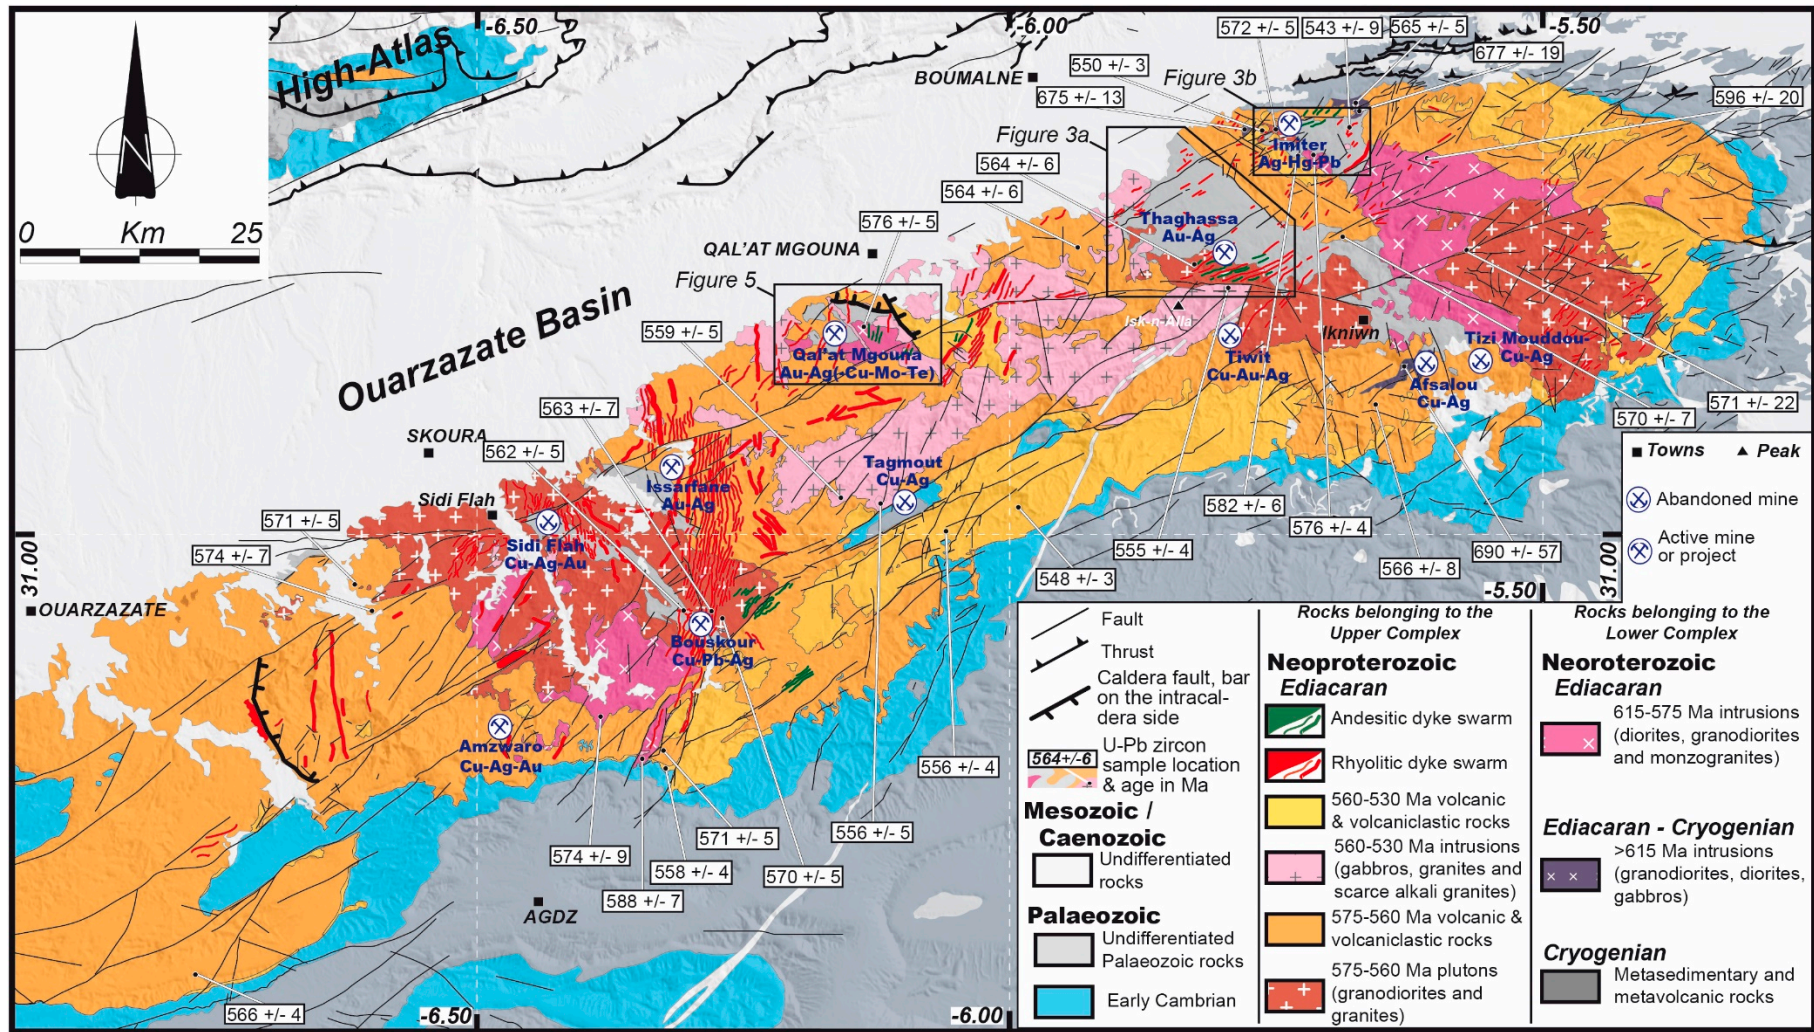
-6.50
-6.00
-5.50
High-Atlas
N
0 Km 25
BOUMALNE
572 +/- 5
543 +/- 9
565 +/- 5
677 +/- 19
550 +/- 3
Figure 3b
675 +/- 13
596 +/- 20
Figure 3a
564 +/- 6
Imiter Ag-Hg-Pb
564 +/- 6
576 +/- 5
Thaghassa Au-Ag
QAL'AT MGOUNA
Figure 5
Isk-n-Alla
Ikniwn
Ouarzazate Basin
559 +/- 5
Qal'at Mgouna Au-Ag(-Cu-Mo-Te)
Tiwit Cu-Au-Ag
Tizi Mouddou Cu-Ag
Afsalou Cu-Ag
571 +/- 22
570 +/- 7
563 +/- 7
SKOURA
562 +/- 5
Tagmout Cu-Ag
Issarfane Au-Ag
Sidi Flah
571 +/- 5
Sidi Flah Cu-Ag-Au
582 +/- 6
576 +/- 4
555 +/- 4
690 +/- 57
574 +/- 7
566 +/- 8
548 +/- 3
31.00
31.00
-5.50
OUARZAZATE
Bouskour Cu-Pb-Ag
Amzwaro Cu-Ag-Au
556 +/- 4
571 +/- 5
556 +/- 5
574 +/- 9
558 +/- 4
570 +/- 5
588 +/- 7
AGDZ
566 +/- 4
-6.50
-6.00
Towns
Peak
Abandoned mine
Active mine or project
Fault
Thrust
Caldera fault, bar on the intracaldera side
564+/-6 U-Pb zircon sample location & age in Ma
Mesozoic / Caenozoic
Undifferentiated rocks
Palaeozoic
Undifferentiated Palaeozoic rocks
Early Cambrian
Rocks belonging to the Upper Complex
Neoproterozoic Ediacaran
Andesitic dyke swarm
Rhyolitic dyke swarm
560-530 Ma volcanic & volcaniclastic rocks
560-530 Ma intrusions (gabbros, granites and scarce alkali granites)
575-560 Ma volcanic & volcaniclastic rocks
575-560 Ma plutons (granodiorites and granites)
Rocks belonging to the Lower Complex
Neoroterozoic Ediacaran
615-575 Ma intrusions (diorites, granodiorites and monzogranites)
Ediacaran - Cryogenian
>615 Ma intrusions (granodiorites, diorites, gabbros)
Cryogenian
Metasedimentary and metavolcanic rocks